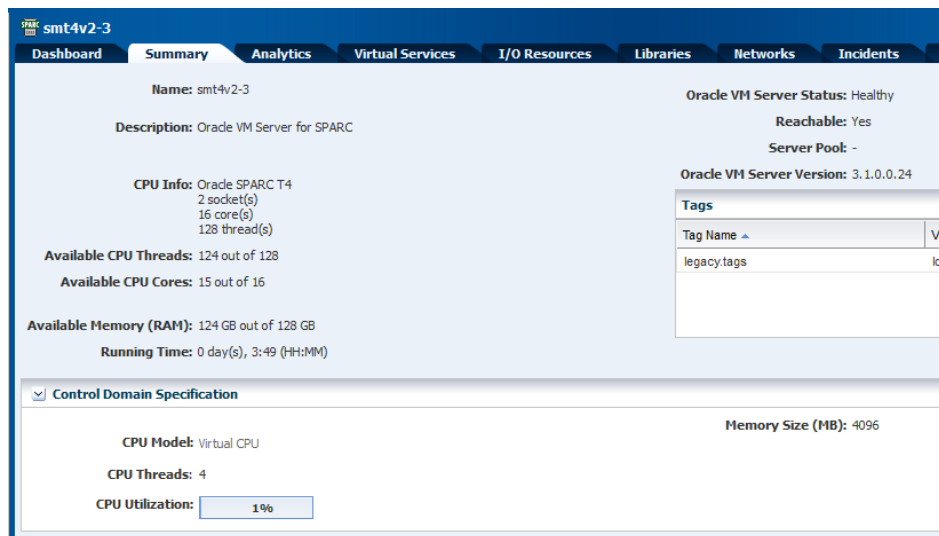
SPARC smt4v2-3

Dashboard | Summary | Analytics | Virtual Services | I/O Resources | Libraries | Networks | Incidents

Name: smt4v2-3

Description: Oracle VM Server for SPARC

CPU Info: Oracle SPARC T4
2 socket(s)
16 core(s)
128 thread(s)

Available CPU Threads: 124 out of 128

Available CPU Cores: 15 out of 16

Available Memory (RAM): 124 GB out of 128 GB

Running Time: 0 day(s), 3:49 (HH:MM)

Oracle VM Server Status: Healthy

Reachable: Yes

Server Pool: -

Oracle VM Server Version: 3.1.0.0.24

Tags

| Tag Name | V |
|---|---|
| legacy.tags | lo |

Control Domain Specification

CPU Model: Virtual CPU

CPU Threads: 4

CPU Utilization: 1%

Memory Size (MB): 4096